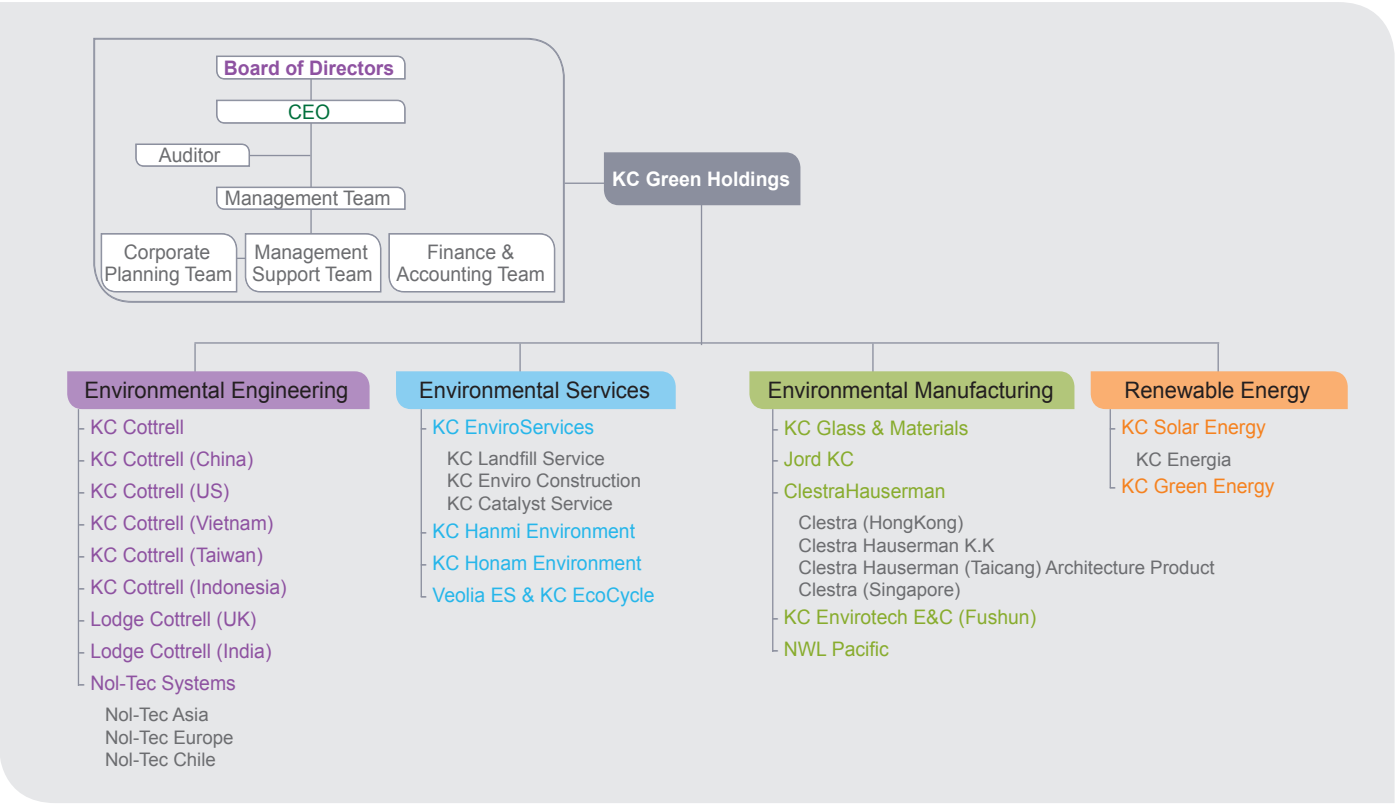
Board of Directors

CEO

Auditor

Management Team

Corporate Planning Team

Management Support Team

Finance & Accounting Team

KC Green Holdings

Environmental Engineering

KC Cottrell
KC Cottrell (China)
KC Cottrell (US)
KC Cottrell (Vietnam)
KC Cottrell (Taiwan)
KC Cottrell (Indonesia)
Lodge Cottrell (UK)
Lodge Cottrell (India)
Nol-Tec Systems
Nol-Tec Asia
Nol-Tec Europe
Nol-Tec Chile

Environmental Services

KC EnviroServices
KC Landfill Service
KC Enviro Construction
KC Catalyst Service
KC Hanmi Environment
KC Honam Environment
Veolia ES & KC EcoCycle

Environmental Manufacturing

KC Glass & Materials
Jord KC
ClestraHauserman
Clestra (HongKong)
Clestra Hauserman K.K
Clestra Hauserman (Taicang) Architecture Product
Clestra (Singapore)
KC Envirotech E&C (Fushun)
NWL Pacific

Renewable Energy

KC Solar Energy
KC Energia
KC Green Energy